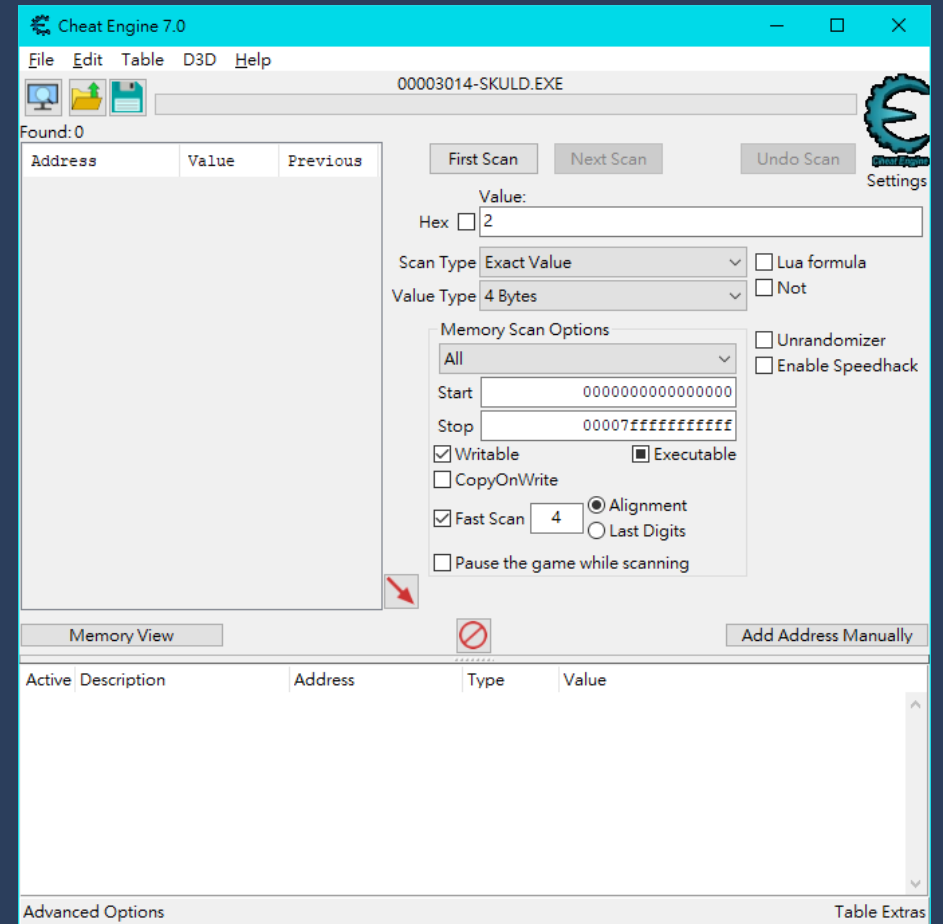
Cheat Engine 7.0

File Edit Table D3D Help

00003014-SKULD.EXE

Found: 0

| Address | Value | Previous |
|---|---|---|

First Scan Next Scan Undo Scan

Settings

Value:

Hex 2

Scan Type Exact Value

Lua formula

Value Type 4 Bytes

Not

Memory Scan Options

All

Start 0000000000000000

Stop 00007fffffffffff

Writable Executable

CopyOnWrite

Fast Scan 4 Alignment

Last Digits

Pause the game while scanning

Unrandomizer

Enable Speedhack

Memory View

Add Address Manually

| Active | Description | Address | Type | Value |
|---|---|---|---|---|

Advanced Options

Table Extras